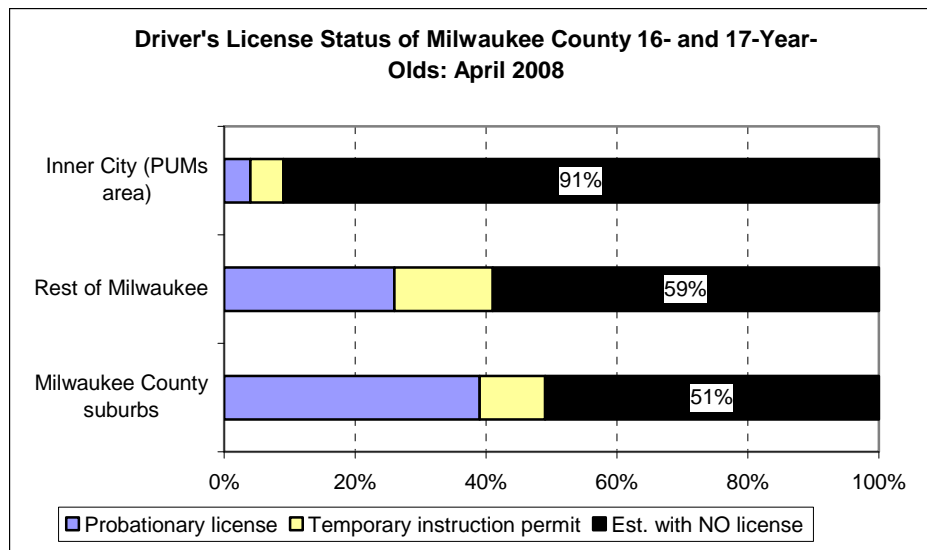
Driver's License Status of Milwaukee County 16- and 17-Year-Olds: April 2008

Inner City (PUMs area)
91%

Rest of Milwaukee
59%

Milwaukee County suburbs
51%

0%
20%
40%
60%
80%
100%

Probationary license
Temporary instruction permit
Est. with NO license